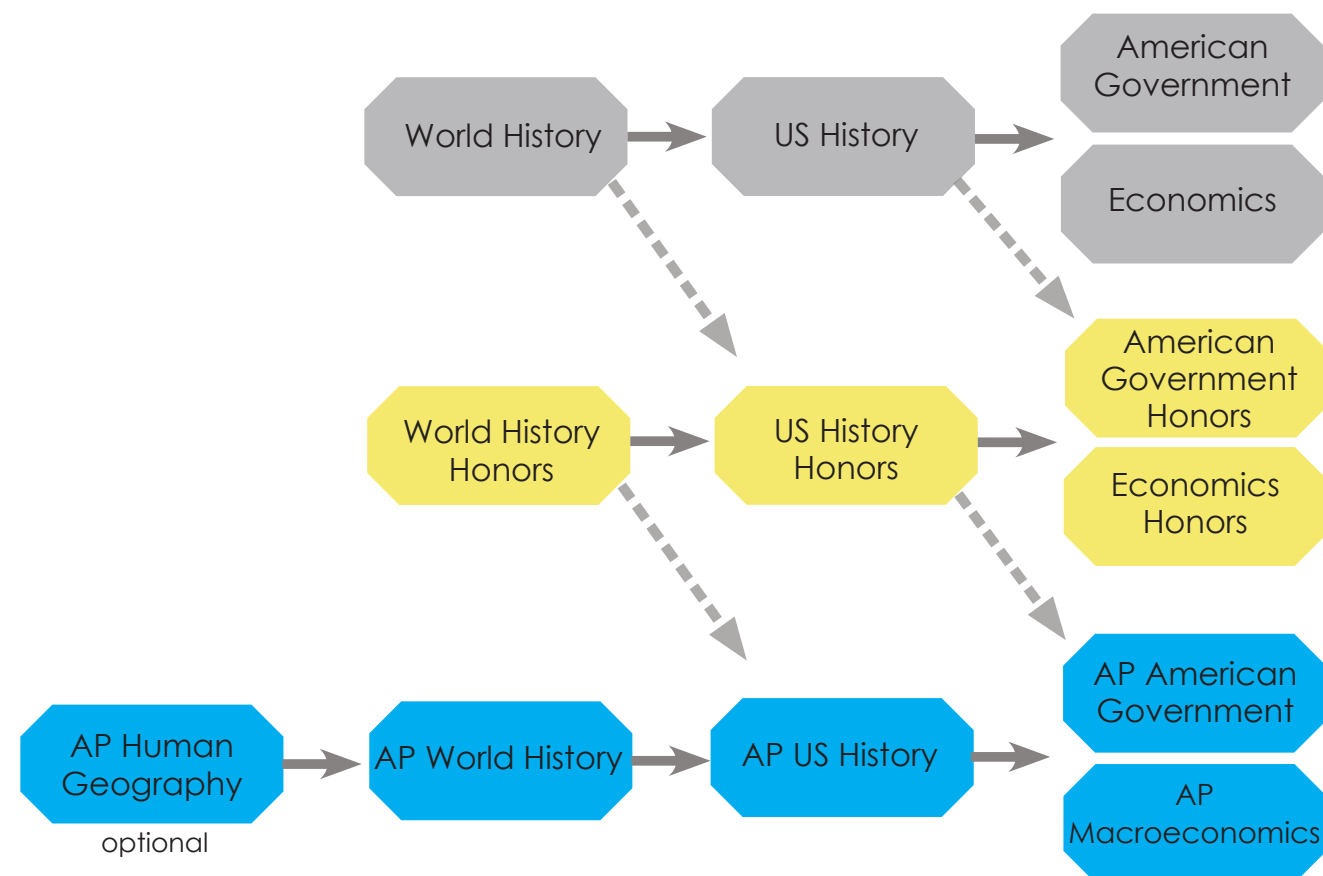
World History

US History

American Government

Economics

World History Honors

US History Honors

American Government Honors

Economics Honors

AP Human Geography

optional

AP World History

AP US History

AP American Government

AP Macroeconomics